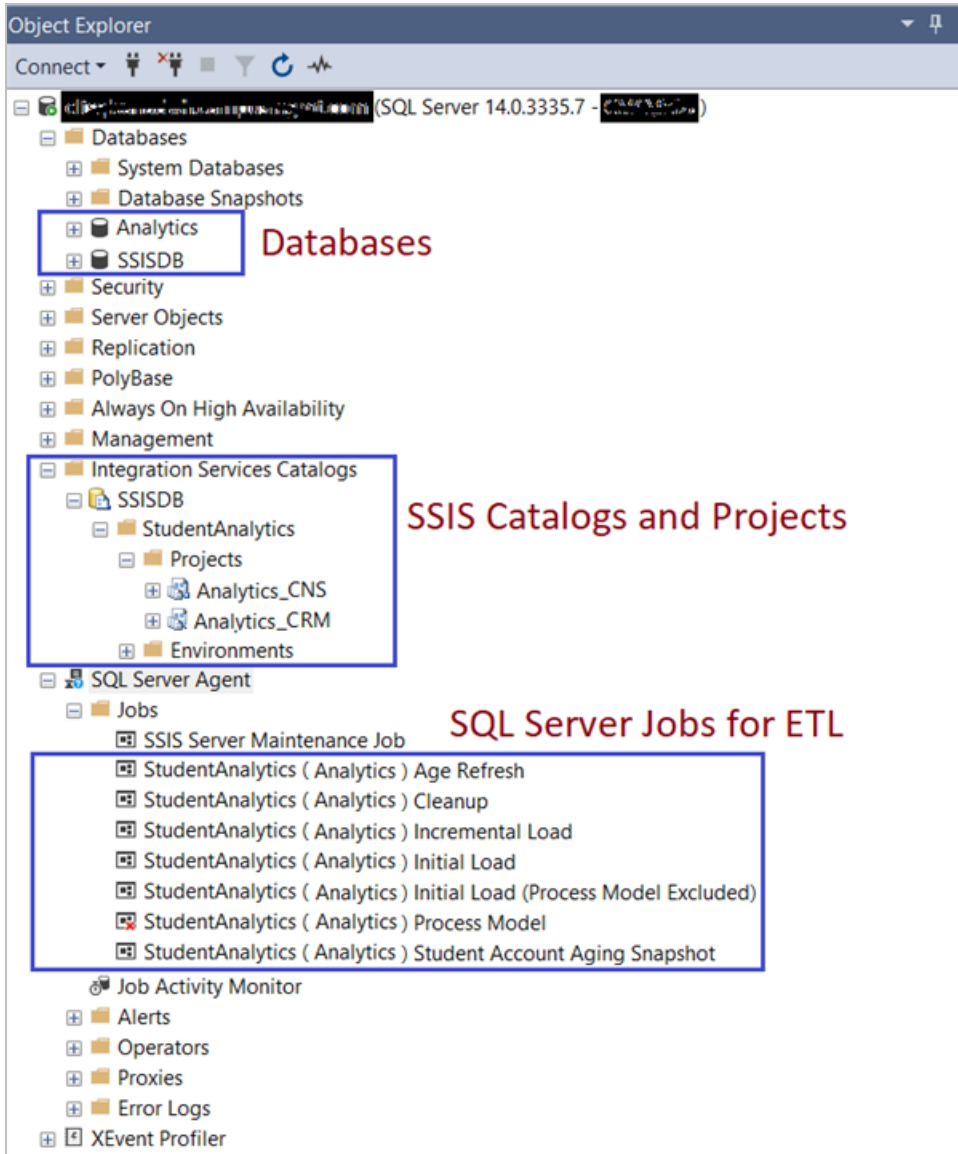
Object Explorer

Connect

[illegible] (SQL Server 14.0.3335.7 - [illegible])
Databases
System Databases
Database Snapshots
Analytics
SSISDB
Databases
Security
Server Objects
Replication
PolyBase
Always On High Availability
Management
Integration Services Catalogs
SSISDB
StudentAnalytics
Projects
Analytics_CNS
Analytics_CRM
Environments
SSIS Catalogs and Projects
SQL Server Agent
Jobs
SQL Server Jobs for ETL
SSIS Server Maintenance Job
StudentAnalytics ( Analytics ) Age Refresh
StudentAnalytics ( Analytics ) Cleanup
StudentAnalytics ( Analytics ) Incremental Load
StudentAnalytics ( Analytics ) Initial Load
StudentAnalytics ( Analytics ) Initial Load (Process Model Excluded)
StudentAnalytics ( Analytics ) Process Model
StudentAnalytics ( Analytics ) Student Account Aging Snapshot
Job Activity Monitor
Alerts
Operators
Proxies
Error Logs
XEvent Profiler